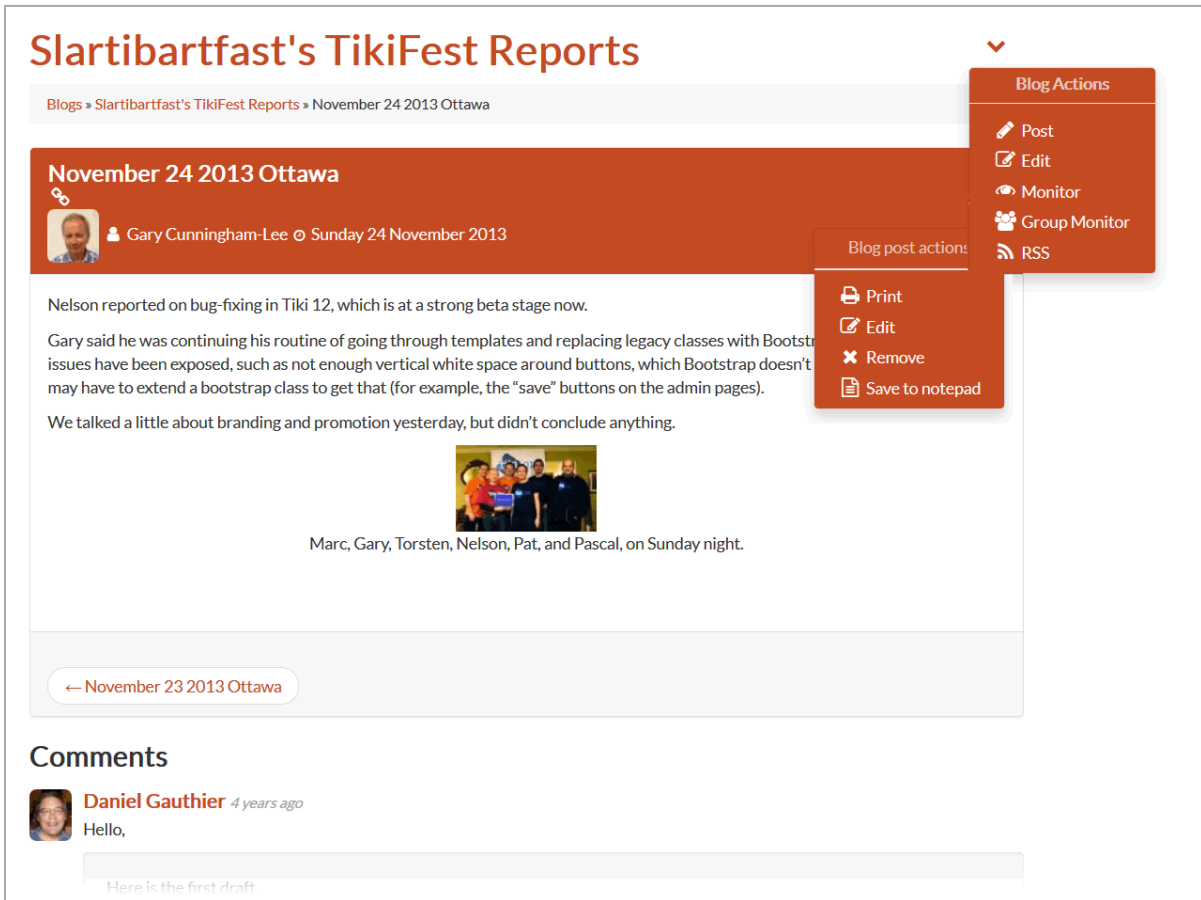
Slartibartfast's TikiFest Reports

Blog Actions

Post

Edit

Monitor

Group Monitor

RSS

Blogs » Slartibartfast's TikiFest Reports » November 24 2013 Ottawa

November 24 2013 Ottawa

Gary Cunningham-Lee Sunday 24 November 2013

Blog post actions

Print

Edit

Remove

Save to notepad

Nelson reported on bug-fixing in Tiki 12, which is at a strong beta stage now.

Gary said he was continuing his routine of going through templates and replacing legacy classes with Bootstr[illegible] issues have been exposed, such as not enough vertical white space around buttons, which Bootstrap doesn't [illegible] may have to extend a bootstrap class to get that (for example, the "save" buttons on the admin pages).

We talked a little about branding and promotion yesterday, but didn't conclude anything.

Marc, Gary, Torsten, Nelson, Pat, and Pascal, on Sunday night.

← November 23 2013 Ottawa

Comments

Daniel Gauthier 4 years ago

Hello,

Here is the first draft.